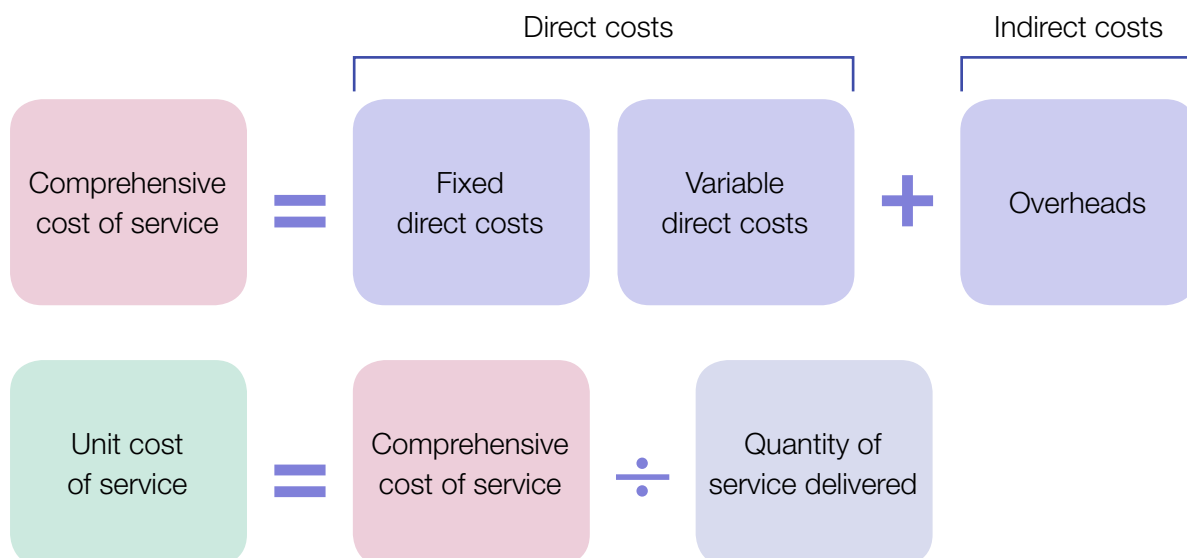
Direct costs

Indirect costs

Comprehensive cost of service = Fixed direct costs Variable direct costs + Overheads

Unit cost of service = Comprehensive cost of service ÷ Quantity of service delivered